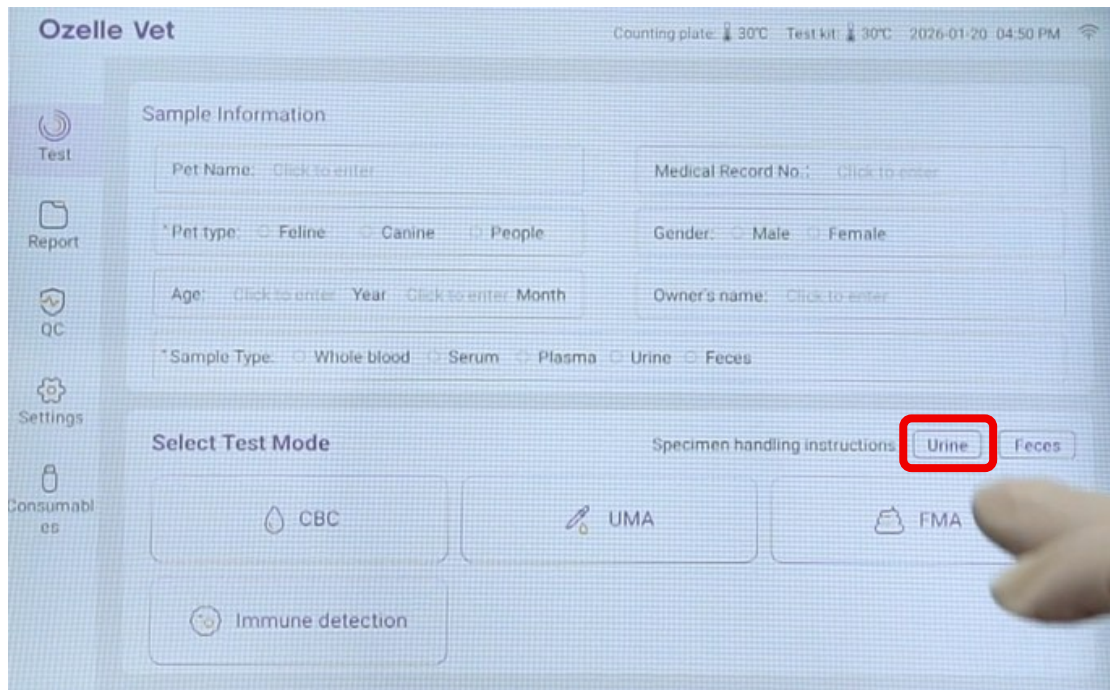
Ozelle Vet

Counting plate: 30℃ Test kit: 30℃ 2026-01-20 04:50 PM

Test

Report

QC

Settings

Consumables

Sample Information

Pet Name: Click to enter

Medical Record No.: Click to enter

*Pet type: Feline Canine People

Gender: Male Female

Age: Click to enter Year Click to enter Month

Owner's name: Click to enter

*Sample Type: Whole blood Serum Plasma Urine Feces

Select Test Mode

Specimen handling instructions Urine Feces

CBC

UMA

FMA

Immune detection